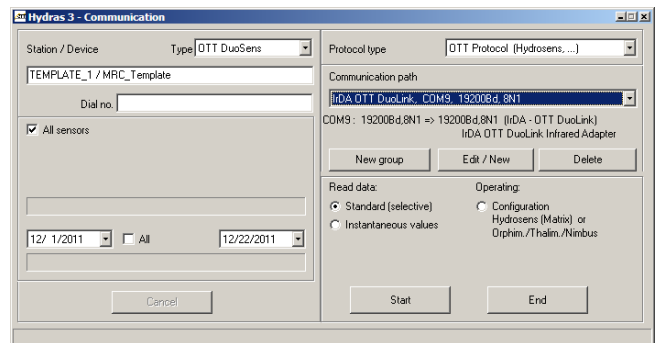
Hydras 3 - Communication

Station / Device

Type OTT DuoSens

TEMPLATE_1 / MRC_Template

Dial no.

All sensors

12/ 1/2011

All

12/22/2011

Cancel

Protocol type

OTT Protocol (Hydrosens, ...)

Communication path

IrDA OTT DuoLink, COM9, 19200Bd, 8N1

COM9 : 19200Bd,8N1 => 19200Bd,8N1 (IrDA - OTT DuoLink) IrDA OTT DuoLink Infrared Adapter

New group

Edit / New

Delete

Read data:

Standard (selective)

Instantaneous values

Operating:

Configuration Hydrosens (Matrix) or Orphim./Thalim./Nimbus

Start

End